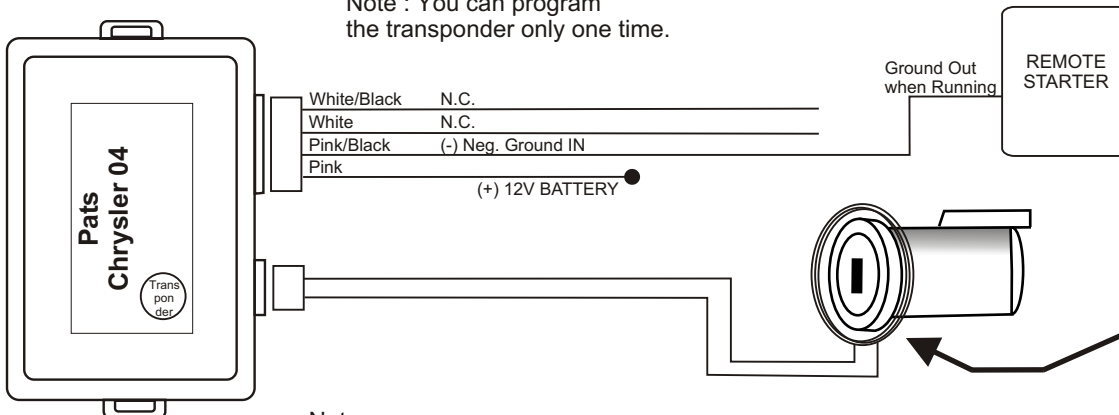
Note : You can program the transponder only one time.

Pats
Chrysler 04

Trans pon der

White/Black N.C.
White N.C.
Pink/Black (-) Neg. Ground IN
Pink
(+) 12V BATTERY

Ground Out when Running

REMOTE STARTER

Note